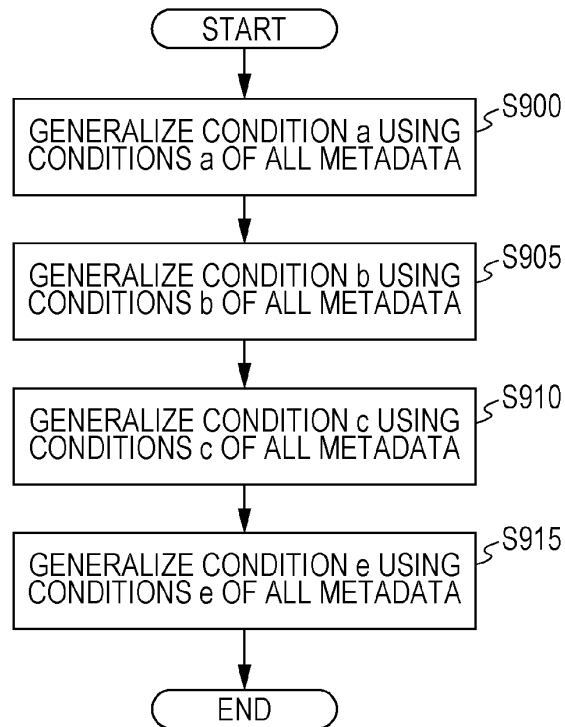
START

S900
GENERALIZE CONDITION a USING CONDITIONS a OF ALL METADATA

S905
GENERALIZE CONDITION b USING CONDITIONS b OF ALL METADATA

S910
GENERALIZE CONDITION c USING CONDITIONS c OF ALL METADATA

S915
GENERALIZE CONDITION e USING CONDITIONS e OF ALL METADATA

END